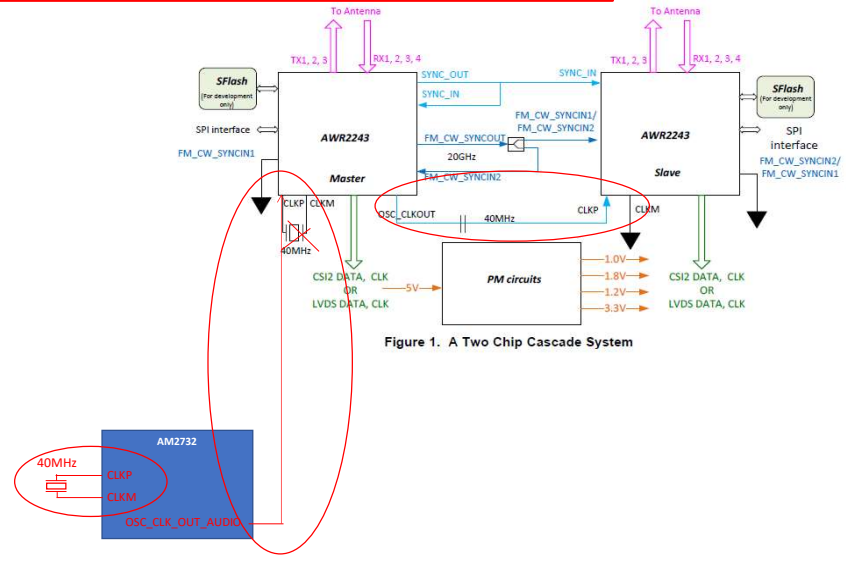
To Antenna
TX1, 2, 3
RX1, 2, 3, 4
SFlash
(For development only)
SPI interface
FM_CW_SYNCIN1
AWR2243
Master
SYNC_OUT
SYNC_IN
FM_CW_SYNCOUT
20GHz
FM_CW_SYNCIN2
CLKP
CLKM
40MHz
OSC_CLKOUT
40MHz
To Antenna
TX1, 2, 3
RX1, 2, 3, 4
SYNC_IN
FM_CW_SYNCIN1/
FM_CW_SYNCIN2
AWR2243
Slave
SFlash
(For development only)
SPI interface
FM_CW_SYNCIN2/
FM_CW_SYNCIN1
CLKP
CLKM
CSI2 DATA, CLK
OR
LVDS DATA, CLK
5V
PM circuits
1.0V
1.8V
1.2V
3.3V
CSI2 DATA, CLK
OR
LVDS DATA, CLK
Figure 1. A Two Chip Cascade System
AM2732
40MHz
CLKP
CLKM
OSC_CLK_OUT_AUDIO